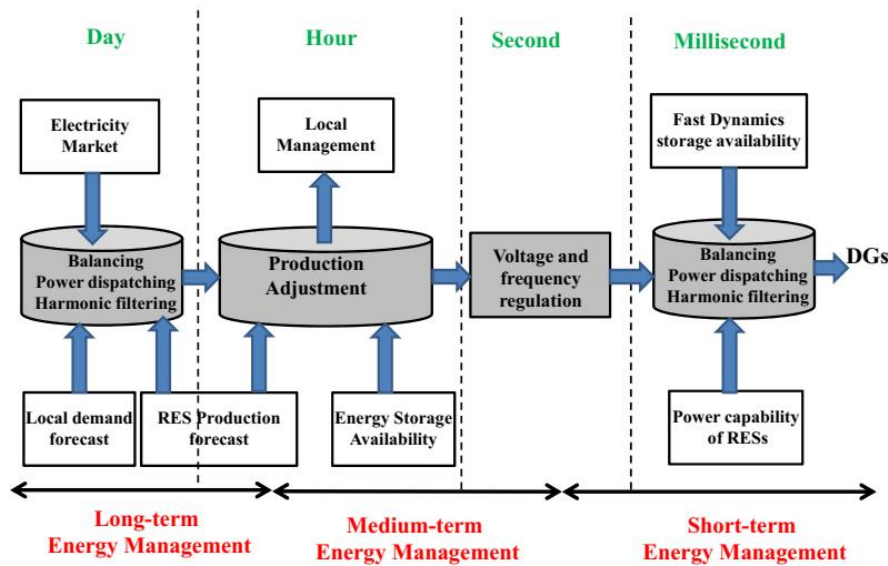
Day

Hour

Second

Millisecond

Electricity Market

Local Management

Fast Dynamics storage availability

Balancing Power dispatching Harmonic filtering

Production Adjustment

Voltage and frequency regulation

Balancing Power dispatching Harmonic filtering

DGs

Local demand forecast

RES Production forecast

Energy Storage Availability

Power capability of RESs

Long-term Energy Management

Medium-term Energy Management

Short-term Energy Management